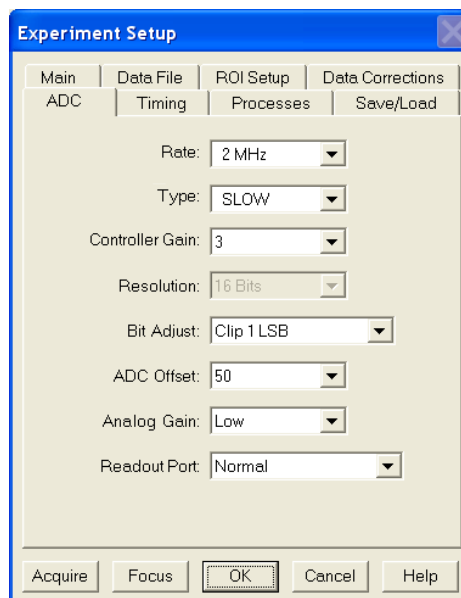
Experiment Setup

Main | Data File | ROI Setup | Data Corrections
ADC | Timing | Processes | Save/Load

Rate: 2 MHz

Type: SLOW

Controller Gain: 3

Resolution: 16 Bits

Bit Adjust: Clip 1 LSB

ADC Offset: 50

Analog Gain: Low

Readout Port: Normal

Acquire | Focus | OK | Cancel | Help